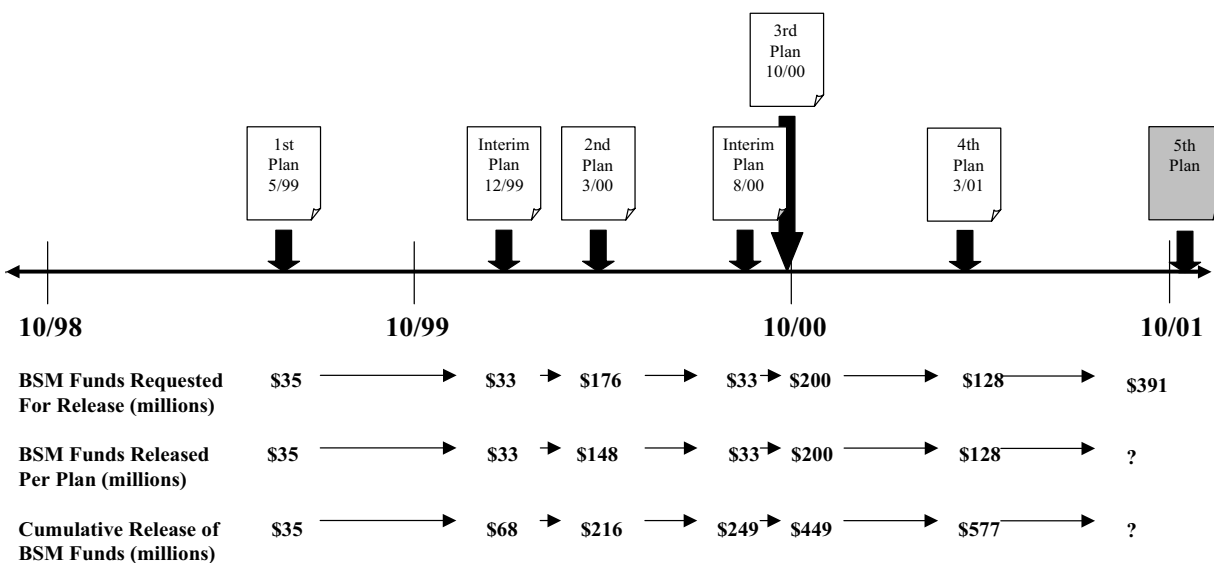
3rd Plan 10/00

1st Plan 5/99

Interim Plan 12/99

2nd Plan 3/00

Interim Plan 8/00

4th Plan 3/01

5th Plan

10/98

10/99

10/00

10/01

| | | | | | | | |
|---|---|---|---|---|---|---|---|
| BSM Funds Requested For Release (millions) | \$35 | \$33 | \$176 | \$33 | \$200 | \$128 | \$391 |
| BSM Funds Released Per Plan (millions) | \$35 | \$33 | \$148 | \$33 | \$200 | \$128 | ? |
| Cumulative Release of BSM Funds (millions) | \$35 | \$68 | \$216 | \$249 | \$449 | \$577 | ? |